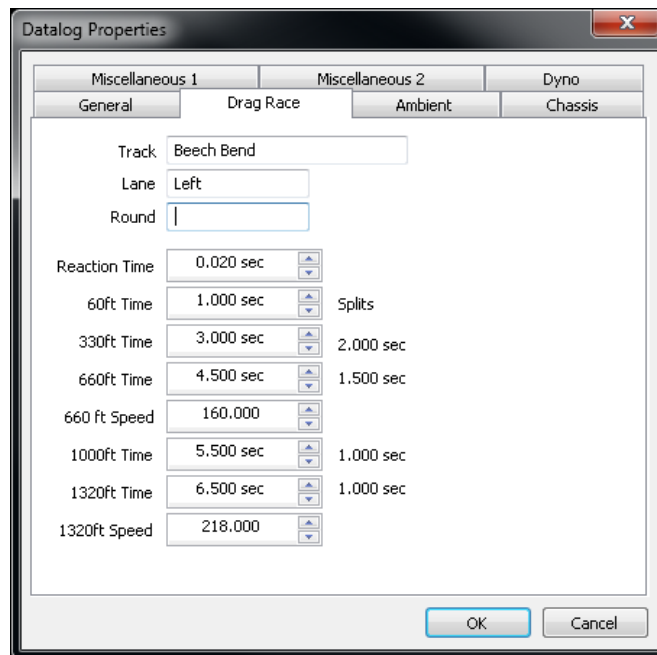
Datalog Properties

Miscellaneous 1
Miscellaneous 2
Dyno
General
Drag Race
Ambient
Chassis

Track Beech Bend
Lane Left
Round

Reaction Time 0.020 sec
60ft Time 1.000 sec Splits
330ft Time 3.000 sec 2.000 sec
660ft Time 4.500 sec 1.500 sec
660 ft Speed 160.000
1000ft Time 5.500 sec 1.000 sec
1320ft Time 6.500 sec 1.000 sec
1320ft Speed 218.000

OK
Cancel